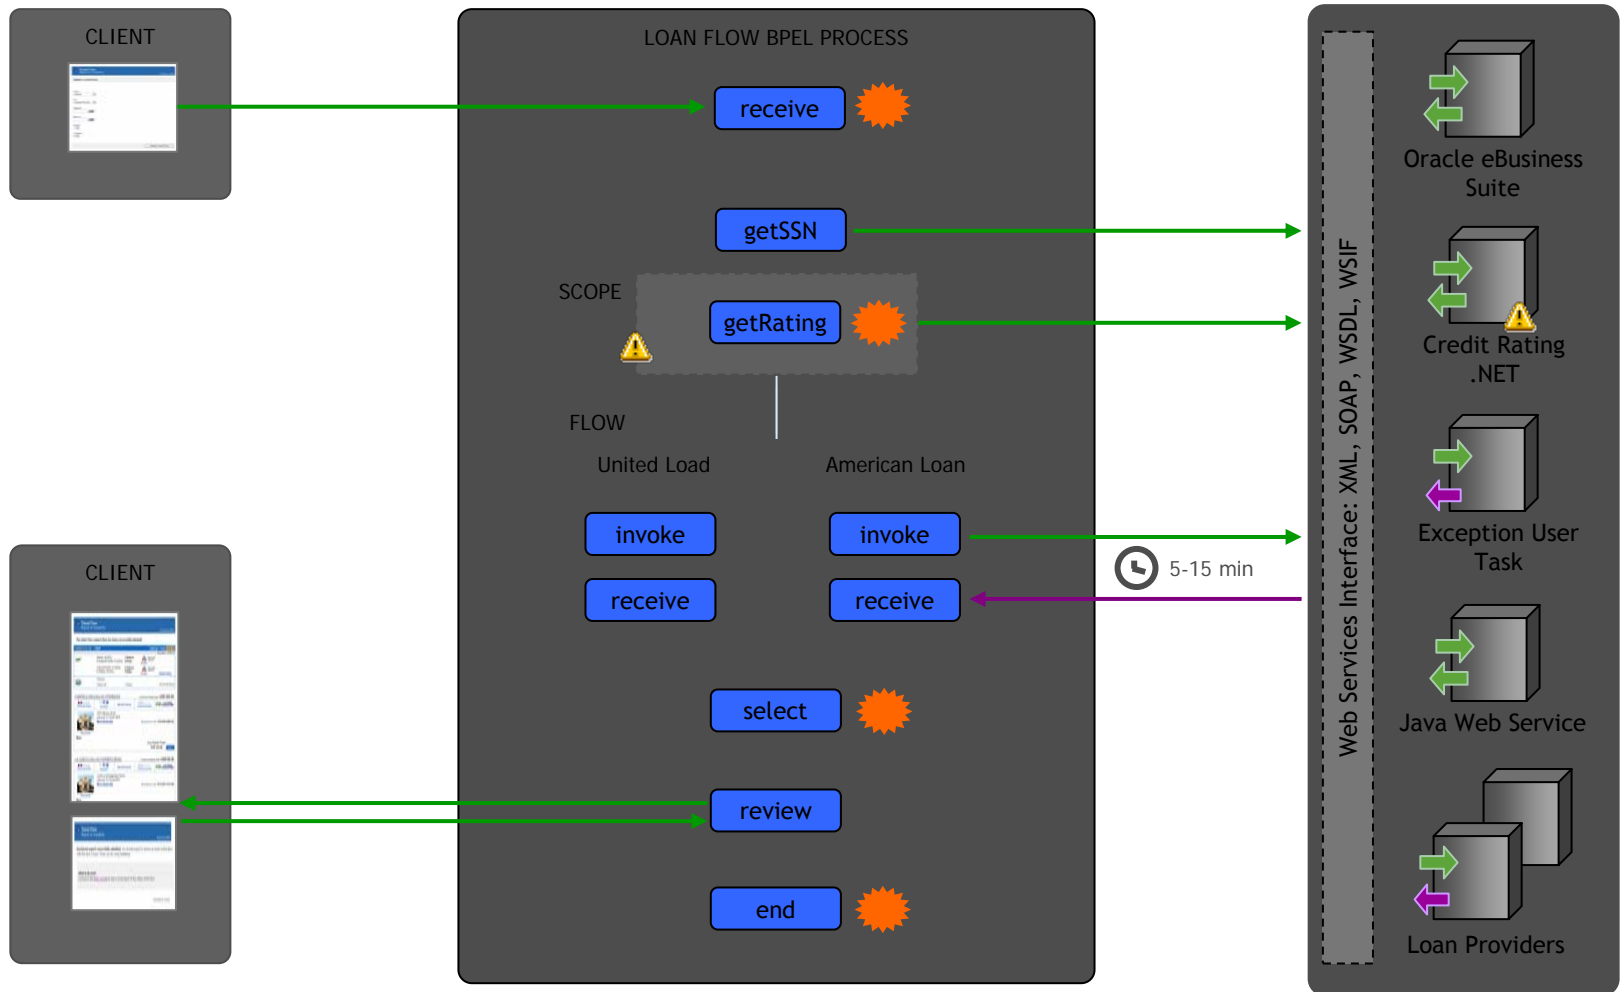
CLIENT

LOAN FLOW BPEL PROCESS

receive

getSSN

SCOPE

getRating

FLOW

United Load

American Loan

invoke

invoke

receive

receive

5-15 min

select

review

end

CLIENT

Web Services Interface: XML, SOAP, WSDL, WSIF

Oracle eBusiness Suite

Credit Rating .NET

Exception User Task

Java Web Service

Loan Providers